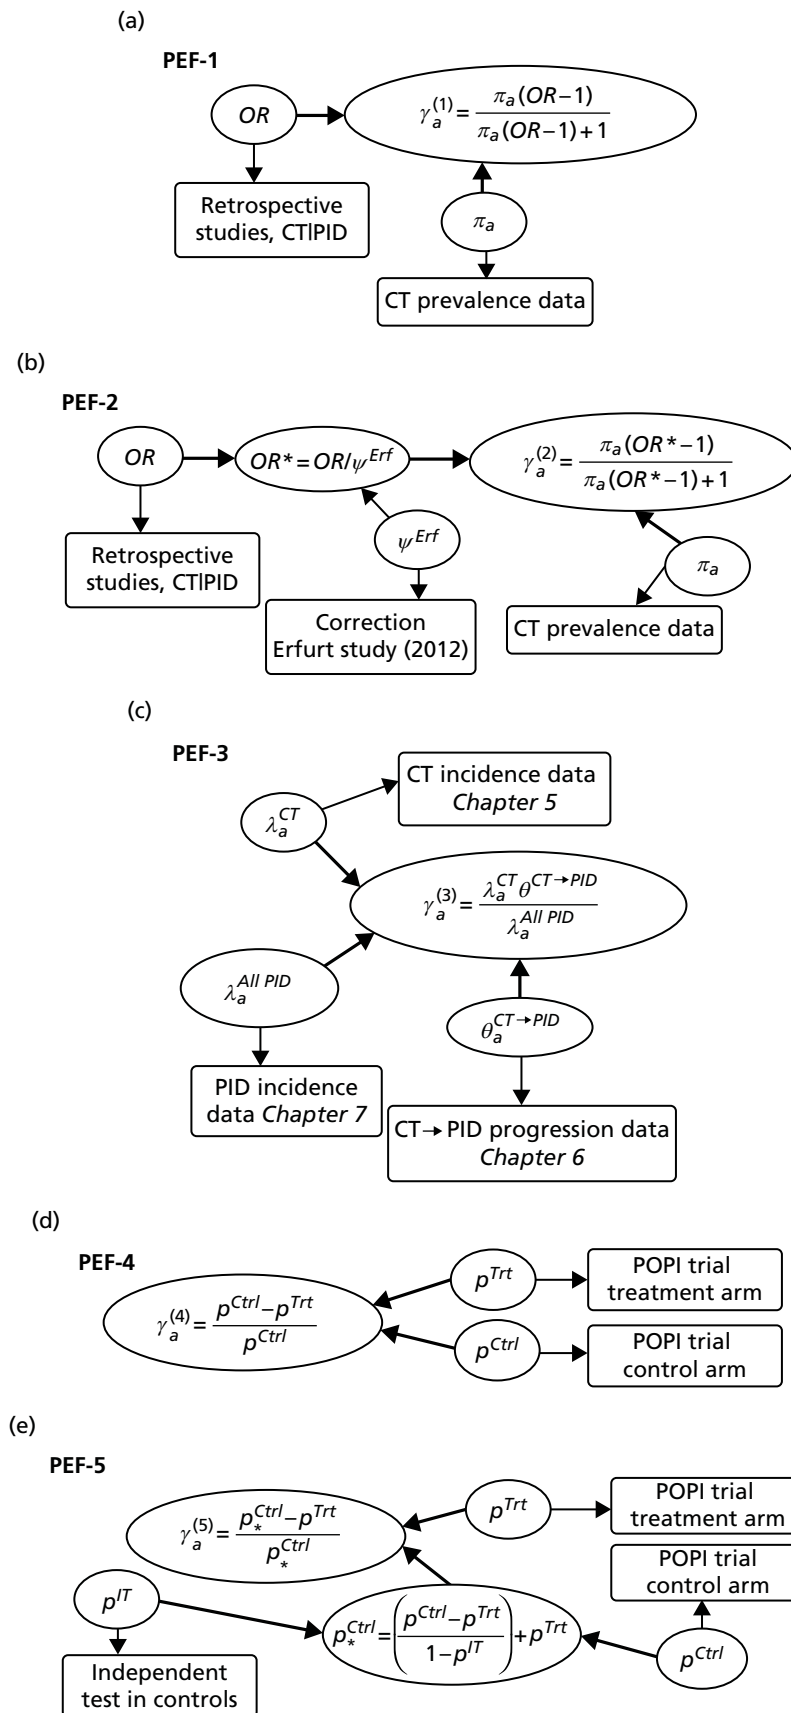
(a)

PEF-1

$OR$

$\gamma_a^{(1)} = \frac{\pi_a(OR-1)}{\pi_a(OR-1)+1}$

Retrospective studies, CT|PID

$\pi_a$

CT prevalence data

(b)

PEF-2

$OR$

$OR^* = OR/\psi^{Erf}$

$\gamma_a^{(2)} = \frac{\pi_a(OR^*-1)}{\pi_a(OR^*-1)+1}$

Retrospective studies, CT|PID

$\psi^{Erf}$

$\pi_a$

Correction Erfurt study (2012)

CT prevalence data

(c)

PEF-3

CT incidence data *Chapter 5*

$\lambda_a^{CT}$

$\gamma_a^{(3)} = \frac{\lambda_a^{CT}\theta^{CT\to PID}}{\lambda_a^{All\ PID}}$

$\lambda_a^{All\ PID}$

$\theta_a^{CT\to PID}$

PID incidence data *Chapter 7*

CT → PID progression data *Chapter 6*

(d)

PEF-4

$\gamma_a^{(4)} = \frac{p^{Ctrl}-p^{Trt}}{p^{Ctrl}}$

$p^{Trt}$

POPI trial treatment arm

$p^{Ctrl}$

POPI trial control arm

(e)

PEF-5

$\gamma_a^{(5)} = \frac{p_*^{Ctrl}-p^{Trt}}{p_*^{Ctrl}}$

$p^{Trt}$

POPI trial treatment arm

POPI trial control arm

$p^{IT}$

$p_*^{Ctrl} = \left(\frac{p^{Ctrl}-p^{Trt}}{1-p^{IT}}\right)+p^{Trt}$

$p^{Ctrl}$

Independent test in controls